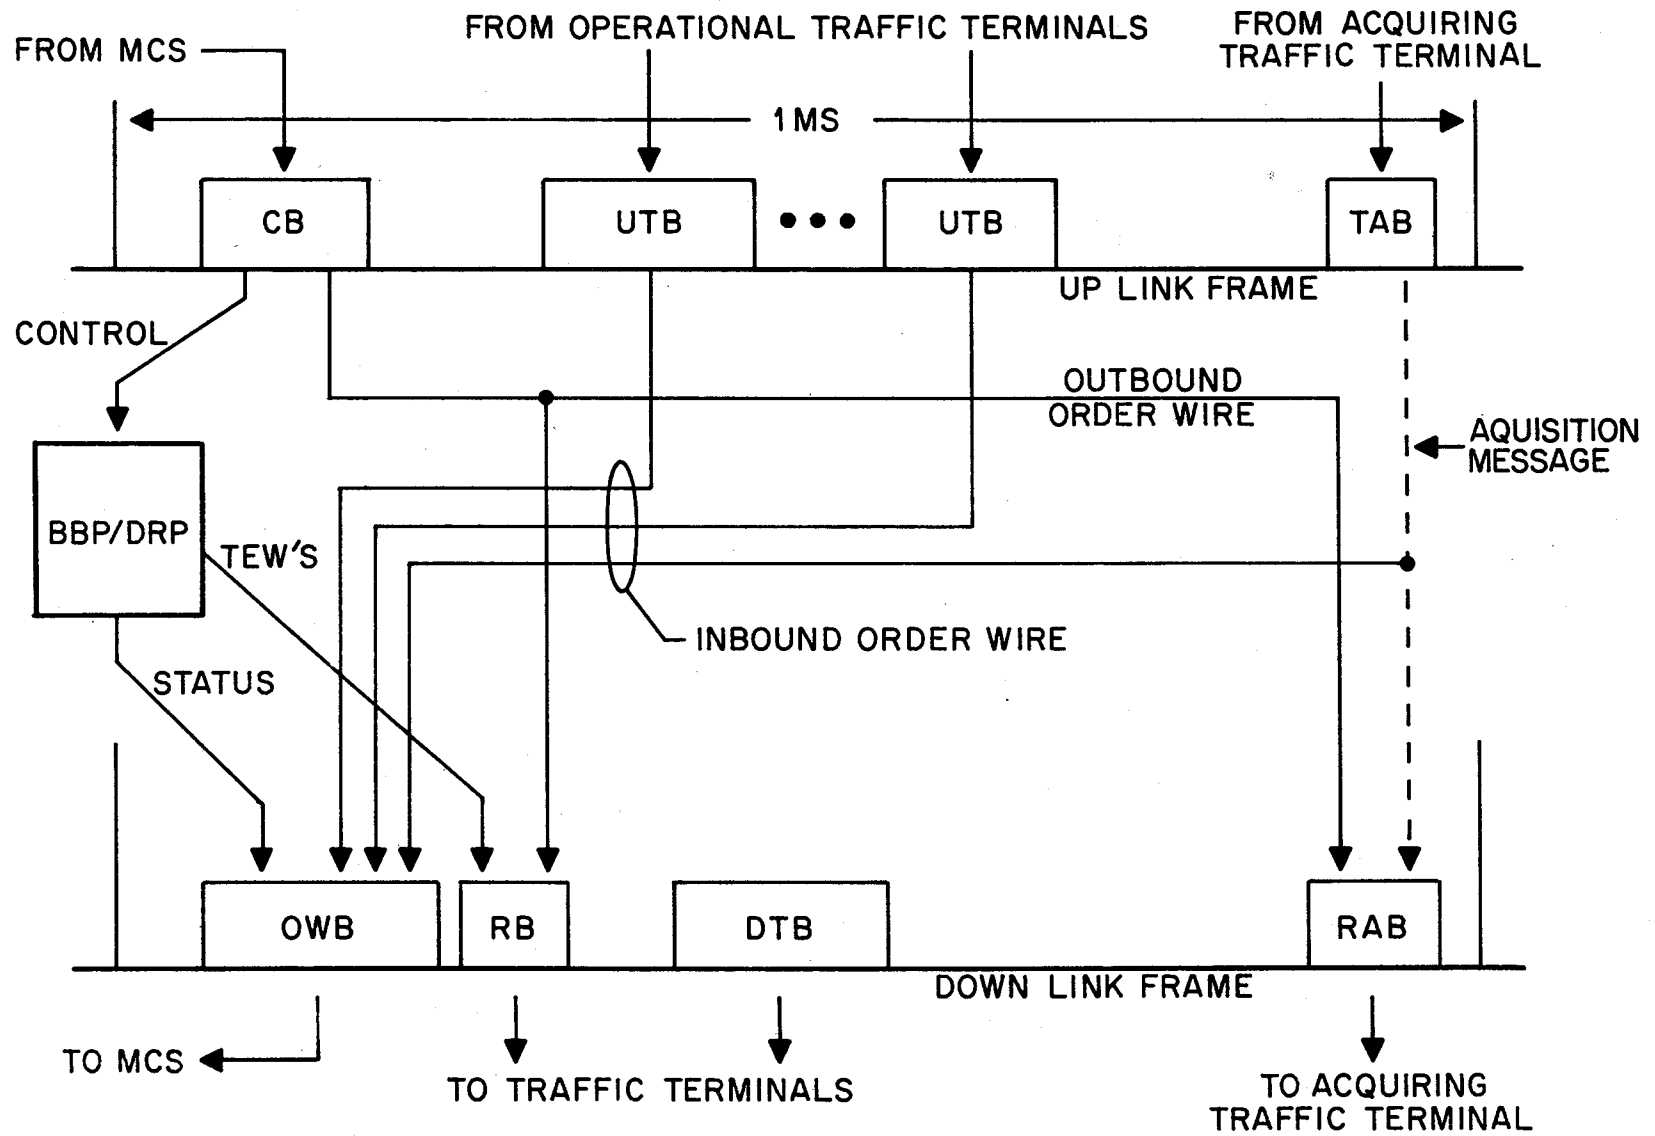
FROM MCS

FROM OPERATIONAL TRAFFIC TERMINALS

FROM ACQUIRING TRAFFIC TERMINAL

1 MS

CB

UTB

• • •

UTB

TAB

UP LINK FRAME

CONTROL

OUTBOUND ORDER WIRE

AQUISITION MESSAGE

BBP/DRP

TEW'S

INBOUND ORDER WIRE

STATUS

OWB

RB

DTB

RAB

DOWN LINK FRAME

TO MCS

TO TRAFFIC TERMINALS

TO ACQUIRING TRAFFIC TERMINAL